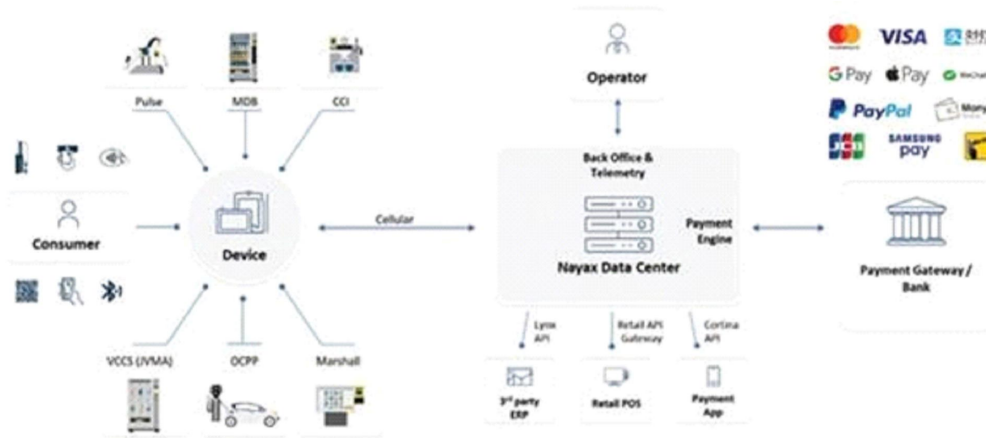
Pulse

MDB

CCI

Consumer

Device

VCCS (JVMA)

OCPP

Marshall

Cellular

Operator

Back Office & Telemetry

Payment Engine

Nayax Data Center

Lynx API

Retail API Gateway

Cortina API

3rd party ERP

Retail POS

Payment App

VISA

G Pay

Pay

PayPal

JCB

SAMSUNG pay

Payment Gateway / Bank